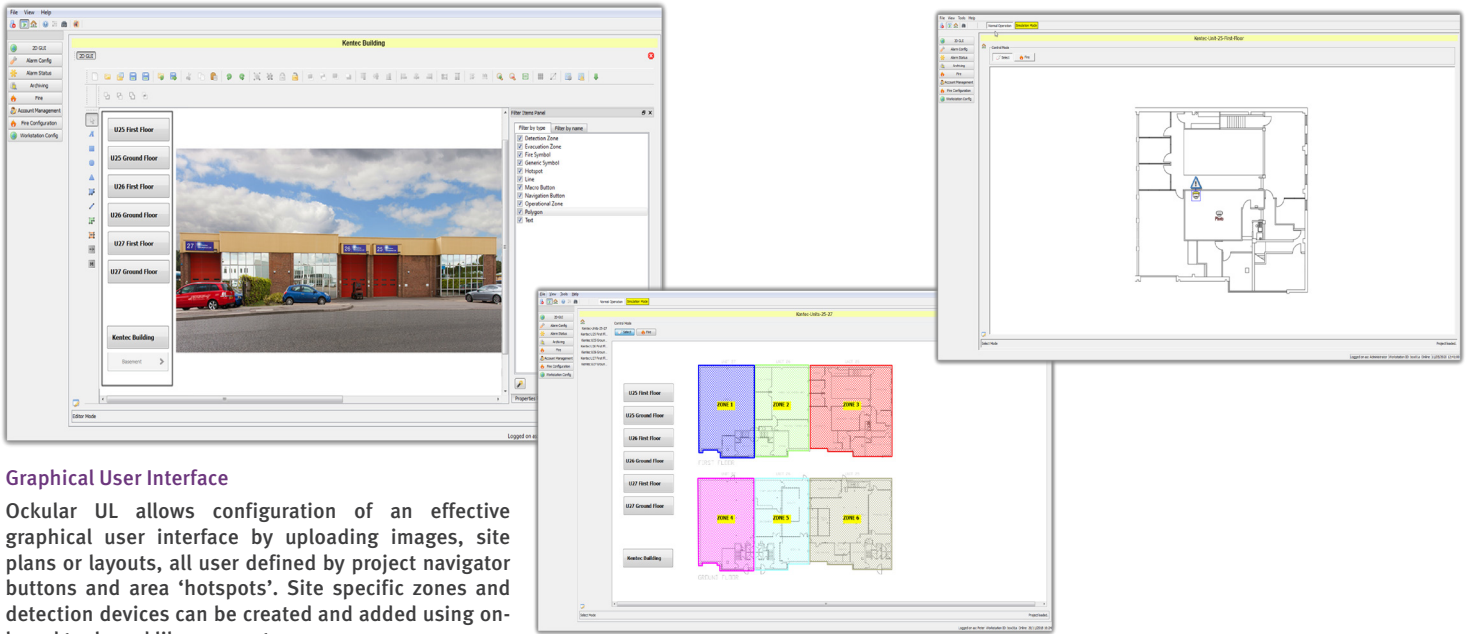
File View Help

2D GUI
Alarm Config
Alarm Status
Archiving
Fire
Account Management
Fire Configuration
Workstation Config

Kentec Building

2D GUI

U25 First Floor
U25 Ground Floor
U26 First Floor
U26 Ground Floor
U27 First Floor
U27 Ground Floor
Kentec Building
Basement

Filter Items Panel
Filter by type
Filter by name
Detection Zone
Evacuation Zone
Fire Symbol
Generic Symbol
Hotspot
Line
Macro Button
Navigation Button
Operational Zone
Polygon
Text

Properties

Editor Mode

Logged on as

Graphical User Interface

Ockular UL allows configuration of an effective graphical user interface by uploading images, site plans or layouts, all user defined by project navigator buttons and area ‘hotspots’. Site specific zones and detection devices can be created and added using on-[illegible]

File View Tools Help
Normal Operation
Simulation Mode
Kentec-Units-25-37
2D GUI
Alarm Config
Alarm Status
Archiving
Fire
Account Management
Fire Configuration
Workstation Config
Control Mode
U25 First Floor
U25 Ground Floor
U26 First Floor
U26 Ground Floor
U27 First Floor
U27 Ground Floor
Kentec Building
ZONE 1
ZONE 2
ZONE 3
ZONE 4
ZONE 5
ZONE 6
FIRST FLOOR
GROUND FLOOR

File View Tools Help
Normal Operation
Simulation Mode
Kentec-Unit-25-First-Floor
2D GUI
Alarm Config
Alarm Status
Archiving
Fire
Account Management
Fire Configuration
Workstation Config
Control Mode
Select
Fire
Fire
Select Mode